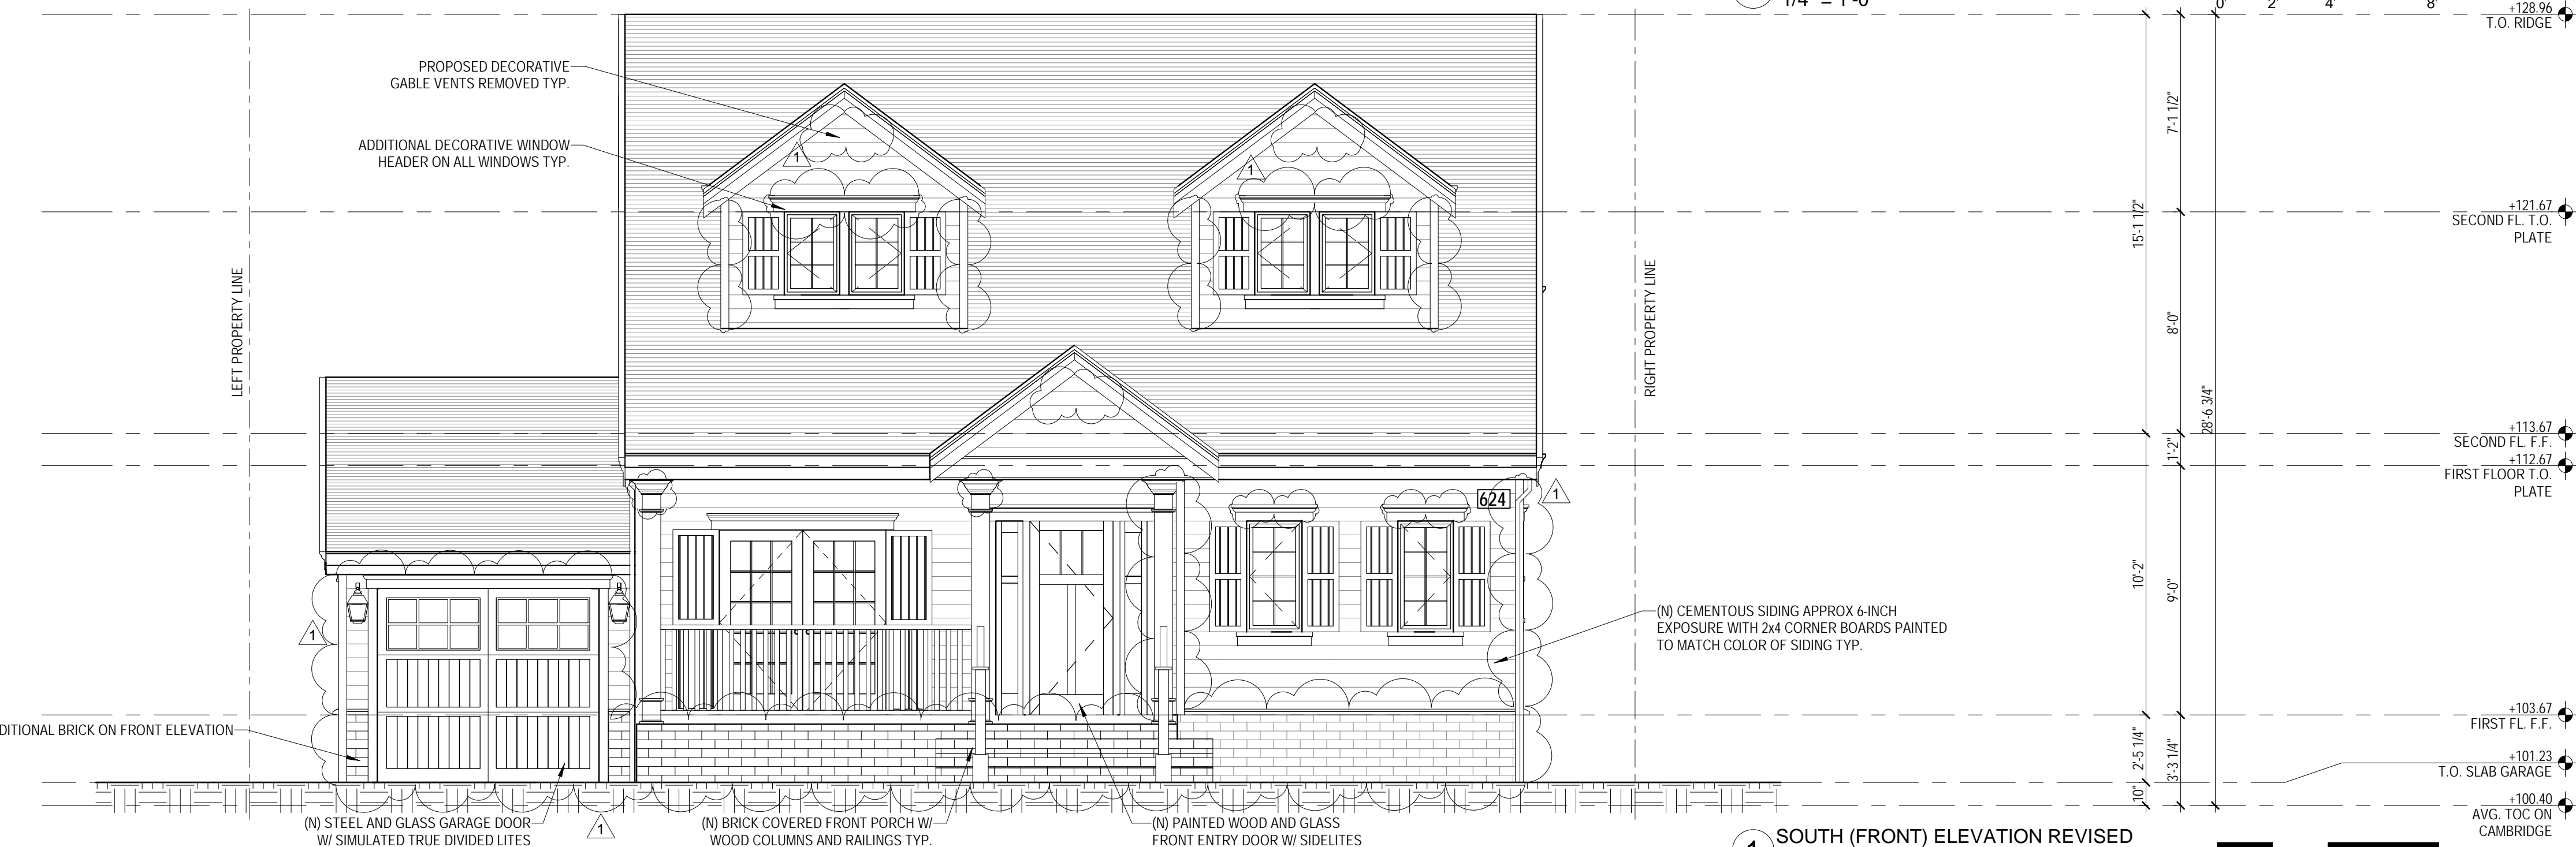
1/4" = 1'-0"

0 2' 4' 8'

+128.96
T.O. RIDGE

PROPOSED DECORATIVE GABLE VENTS REMOVED TYP.

ADDITIONAL DECORATIVE WINDOW HEADER ON ALL WINDOWS TYP.

1

1

LEFT PROPERTY LINE

RIGHT PROPERTY LINE

7'-1 1/2"

+121.67
SECOND FL. T.O. PLATE

15'-1 1/2"

8'-0"

28'-6 3/4"

+113.67
SECOND FL. F.F.

1'-2"

+112.67
FIRST FLOOR T.O. PLATE

624

1

10'-2"

9'-0"

1

(N) CEMENTOUS SIDING APPROX 6-INCH EXPOSURE WITH 2x4 CORNER BOARDS PAINTED TO MATCH COLOR OF SIDING TYP.

+103.67
FIRST FL. F.F.

DITIONAL BRICK ON FRONT ELEVATION

2'-5 1/4"

3'-3 1/4"

+101.23
T.O. SLAB GARAGE

10"

+100.40
AVG. TOC ON CAMBRIDGE

(N) STEEL AND GLASS GARAGE DOOR W/ SIMULATED TRUE DIVIDED LITES

1

(N) BRICK COVERED FRONT PORCH W/ WOOD COLUMNS AND RAILINGS TYP.

(N) PAINTED WOOD AND GLASS FRONT ENTRY DOOR W/ SIDELITES

1 SOUTH (FRONT) ELEVATION REVISED